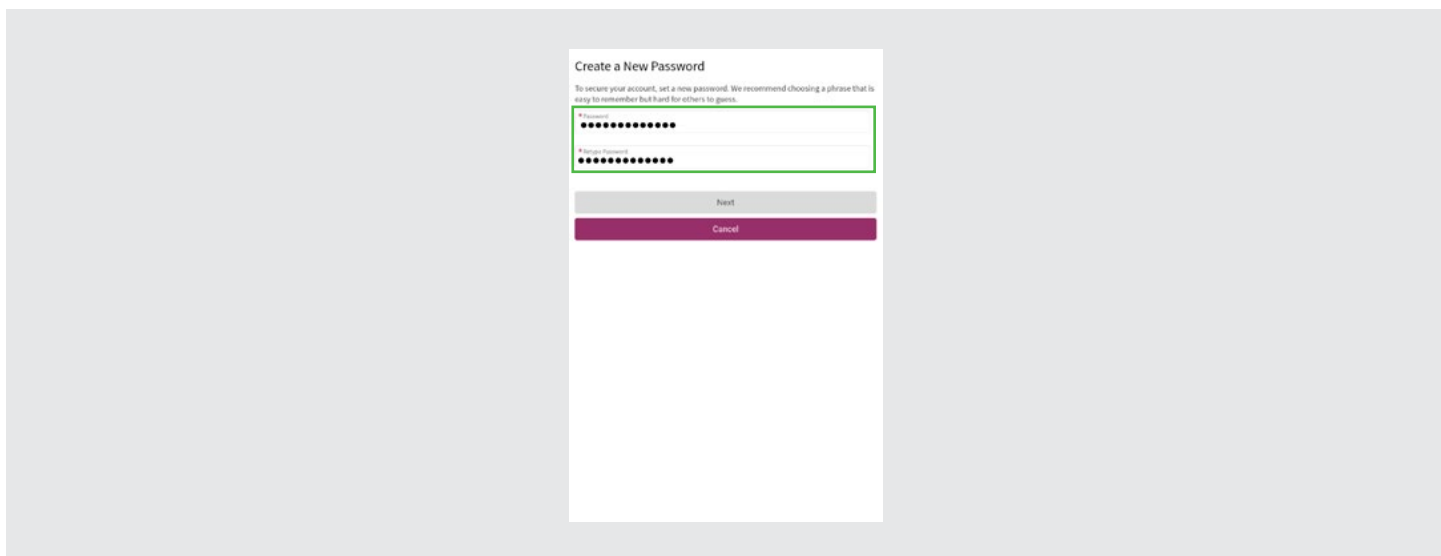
Create a New Password

To secure your account, set a new password. We recommend choosing a phrase that is easy to remember but hard for others to guess.

* Password
•••••••••••••

* Retype Password
•••••••••••••

Next

Cancel